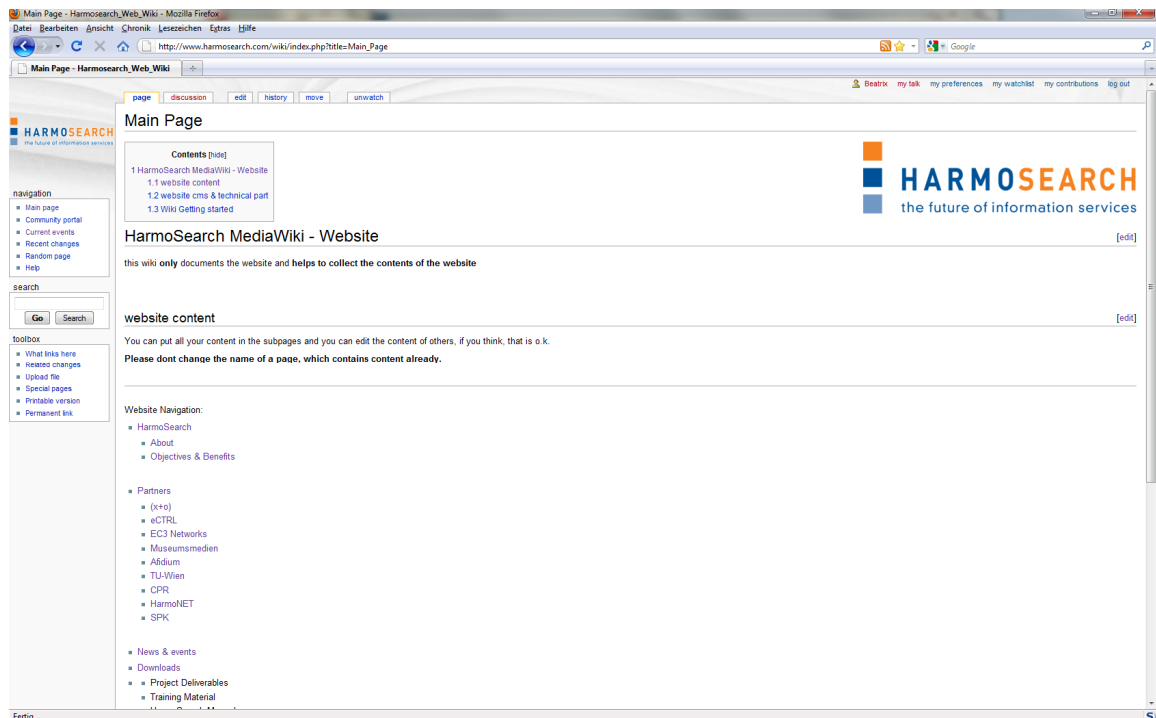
Main Page - Harmosearch_Web_Wiki - Mozilla Firefox

Datei Bearbeiten Ansicht Chronik Lesezeichen Extras Hilfe

http://www.harmosearch.com/wiki/index.php?title=Main_Page

Google

Main Page - Harmosearch_Web_Wiki

Beatrix my talk my preferences my watchlist my contributions log out

page discussion edit history move unwatch

HARMOSEARCH
the future of information services

navigation
- Main page
- Community portal
- Current events
- Recent changes
- Random page
- Help

search

Go Search

toolbox
- What links here
- Related changes
- Upload file
- Special pages
- Printable version
- Permanent link

Main Page

Contents [hide]
1 HarmoSearch MediaWiki - Website
1.1 website content
1.2 website cms & technical part
1.3 Wiki Getting started

HARMOSEARCH
the future of information services

HarmoSearch MediaWiki - Website [edit]

this wiki **only** documents the website and **helps to collect the contents of the website**

website content [edit]

You can put all your content in the subpages and you can edit the content of others, if you think, that is o.k.

**Please dont change the name of a page, which contains content already.**

Website Navigation:
- HarmoSearch
  - About
  - Objectives & Benefits

- Partners
  - (x+o)
  - eCTRL
  - EC3 Networks
  - Museumsmedien
  - Afidium
  - TU-Wien
  - CPR
  - HarmoNET
  - SPK

- News & events
- Downloads
- Project Deliverables
  - Training Material

Fertig